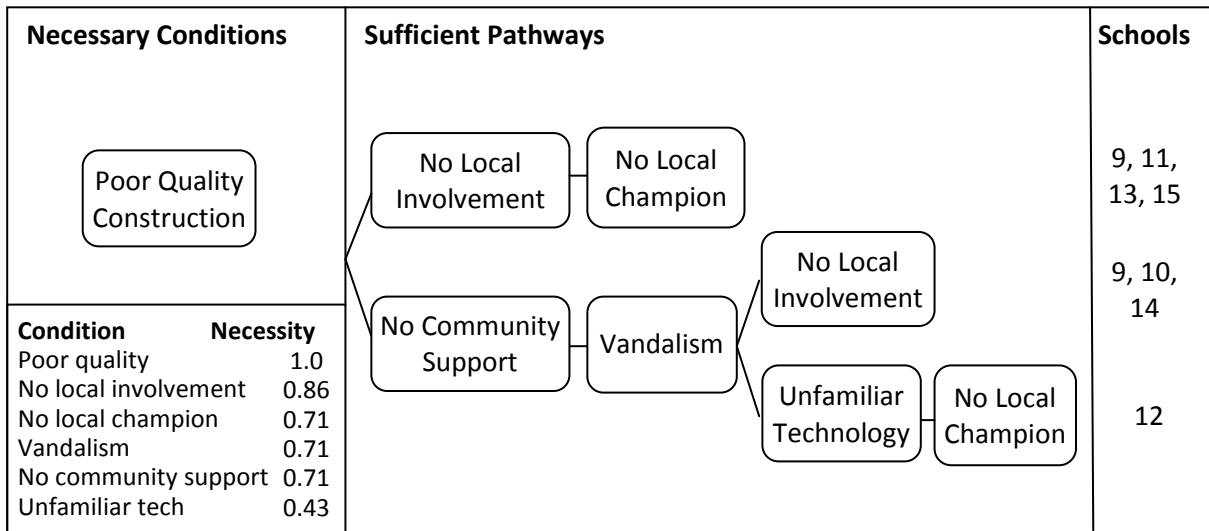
Necessary Conditions

Poor Quality Construction

| Condition | Necessity |
|---|---|
| Poor quality | 1.0 |
| No local involvement | 0.86 |
| No local champion | 0.71 |
| Vandalism | 0.71 |
| No community support | 0.71 |
| Unfamiliar tech | 0.43 |

Sufficient Pathways

No Local Involvement

No Local Champion

No Community Support

Vandalism

No Local Involvement

Unfamiliar Technology

No Local Champion

Schools

9, 11, 13, 15

9, 10, 14

12